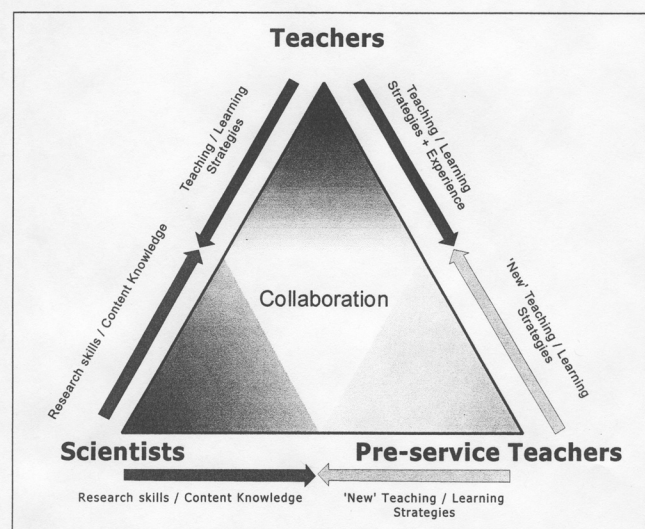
Teachers

Teaching / Learning Strategies

Teaching / Learning Strategies + Experience

Research skills / Content Knowledge

Collaboration

'New' Teaching / Learning Strategies

Scientists

Pre-service Teachers

Research skills / Content Knowledge

'New' Teaching / Learning Strategies